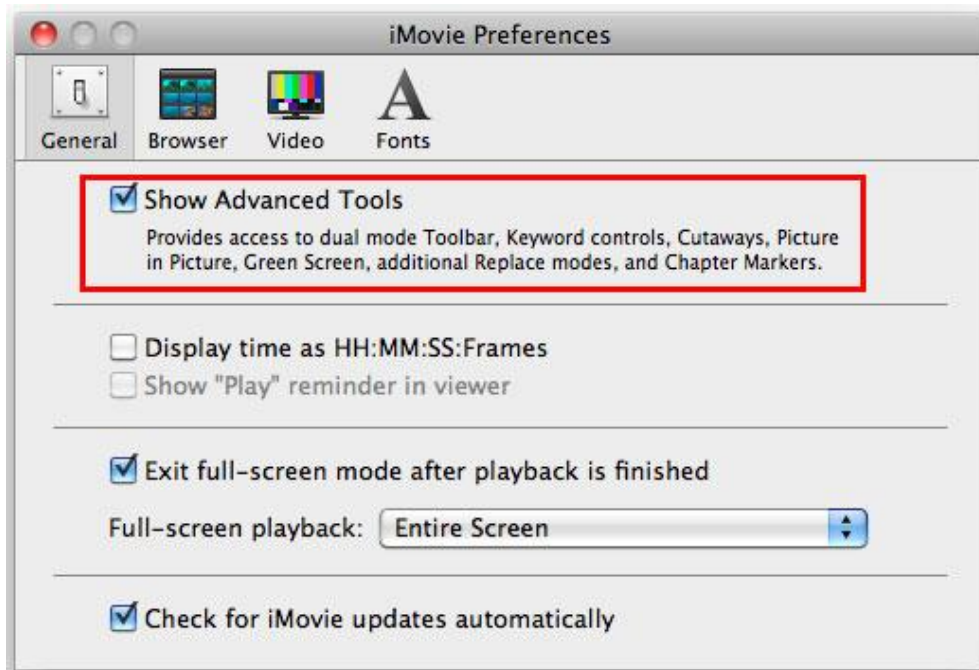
iMovie Preferences

General Browser Video Fonts

Show Advanced Tools

Provides access to dual mode Toolbar, Keyword controls, Cutaways, Picture in Picture, Green Screen, additional Replace modes, and Chapter Markers.

Display time as HH:MM:SS:Frames

Show "Play" reminder in viewer

Exit full-screen mode after playback is finished

Full-screen playback: Entire Screen

Check for iMovie updates automatically